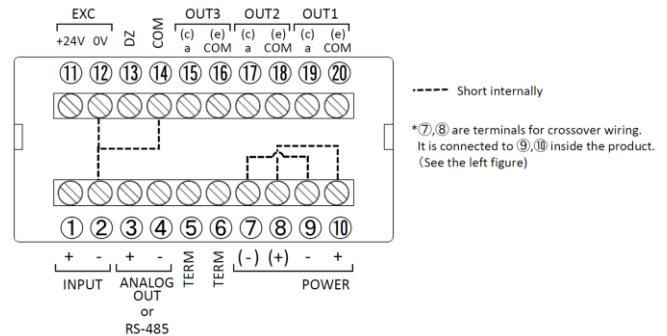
EXC
+24V 0V
DZ
COM
OUT3
(c) a
(e) COM
OUT2
(c) a
(e) COM
OUT1
(c) a
(e) COM

⑪ ⑫ ⑬ ⑭ ⑮ ⑯ ⑰ ⑱ ⑲ ⑳

----- Short internally

*⑦,⑧ are terminals for crossover wiring. It is connected to ⑨,⑩ inside the product. (See the left figure)

① ② ③ ④ ⑤ ⑥ ⑦ ⑧ ⑨ ⑩

+ -
INPUT
+ -
ANALOG OUT or RS-485
TERM
TERM
(-) (+) - +
POWER